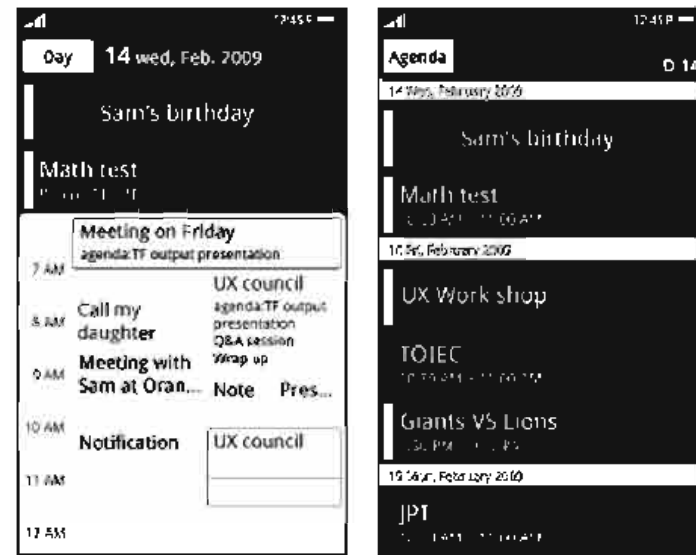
12:45 P

Day 14 wed, Feb. 2009

Sam's birthday

Math test

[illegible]

Meeting on Friday
agenda:TF output presentation

7 AM

UX council
agenda:TF output presentation
Q&A session
Wrap up

8 AM Call my daughter

9 AM Meeting with Sam at Oran...

Note Pres...

10 AM Notification

UX council

11 AM

12 AM

12:45 P

Agenda

D 14

14 Wed, February 2009

Sam's birthday

Math test
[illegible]

16 Fri, February 2009

UX Work shop

TOIEC
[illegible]

Grants VS Lions
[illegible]

19 Mon, February 2010

JPT
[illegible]